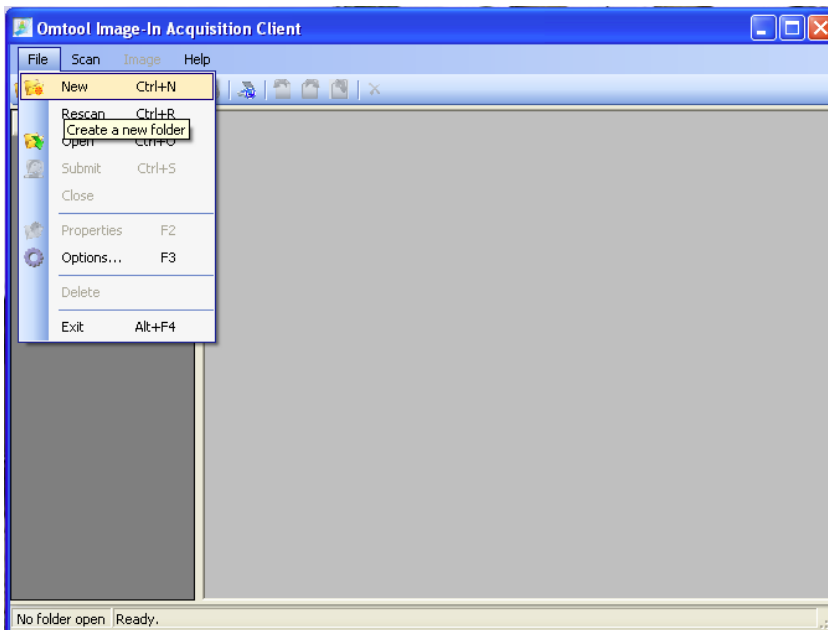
Omtool Image-In Acquisition Client

File Scan Image Help

New Ctrl+N
Rescan Ctrl+R
Create a new folder
Open Ctrl+O
Submit Ctrl+S
Close
Properties F2
Options... F3
Delete
Exit Alt+F4

No folder open Ready.